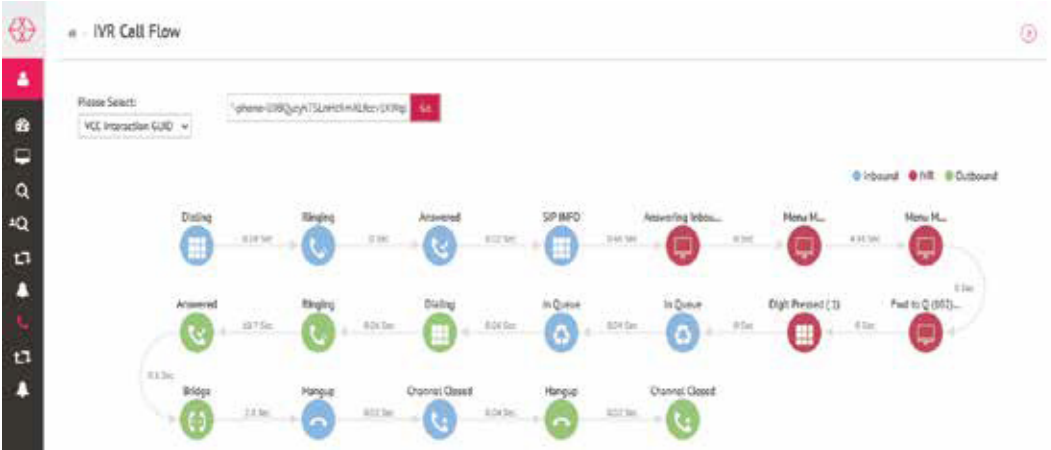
IVR Call Flow

Please Select:

VCC Interaction GUID

phone-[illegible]

Go

Inbound IVR Outbound

Dialing
0.28 Sec
Ringing
0 Sec
Answered
0.02 Sec
SIP INFO
0.44 Sec
Answering Inbou...
0 Sec
Menu M...
4.44 Sec
Menu M...
0 Sec
Fwd to Q (602)...
0 Sec
Digit Pressed (1)
0 Sec
In Queue
0.04 Sec
In Queue
0.04 Sec
Dialing
0.04 Sec
Ringing
10.7 Sec
Answered
0.6 Sec
Bridge
2.6 Sec
Hangup
0.02 Sec
Channel Closed
0.04 Sec
Hangup
0.02 Sec
Channel Closed